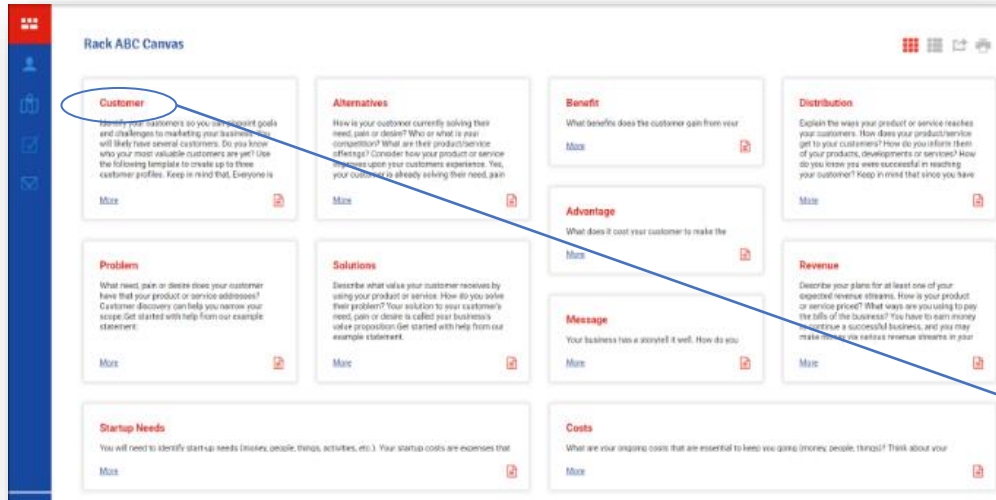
Rack ABC Canvas

Customer

Identify your customers so you can pinpoint goals and challenges to marketing your business. You will likely have several customers. Do you know who your most valuable customers are yet? Use the following template to create up to three customer profiles. Keep in mind that, Everyone is

More

Alternatives

How is your customer currently solving their need, pain or desire? Who or what is your competition? What are their product/service offerings? Consider how your product or service improves upon your customers experience. Yes, your customer is already solving their need, pain

More

Benefit

What benefits does the customer gain from your

More

Distribution

Explain the ways your product or service reaches your customers. How does your product/service get to your customers? How do you inform them of your products, developments or services? How do you know you were successful in reaching your customer? Keep in mind that since you have

More

Advantage

What does it cost your customer to make the

More

Problem

What need, pain or desire does your customer have that your product or service addresses? Customer discovery can help you narrow your scope.Get started with help from our example statement.

More

Solutions

Describe what value your customer receives by using your product or service. How do you solve their problem? Your solution to your customer's need, pain or desire is called your business's value proposition.Get started with help from our example statement.

More

Message

Your business has a storytell it well. How do you

More

Revenue

Describe your plans for at least one of your expected revenue streams. How is your product or service priced? What ways are you using to pay the bills of the business? You have to earn money to continue a successful business, and you may make money via various revenue streams in your

More

Startup Needs

You will need to identify start-up needs (money, people, things, activities, etc.). Your startup costs are expenses that

More

Costs

What are your ongoing costs that are essential to keep you going (money, people, things)? Think about your

More